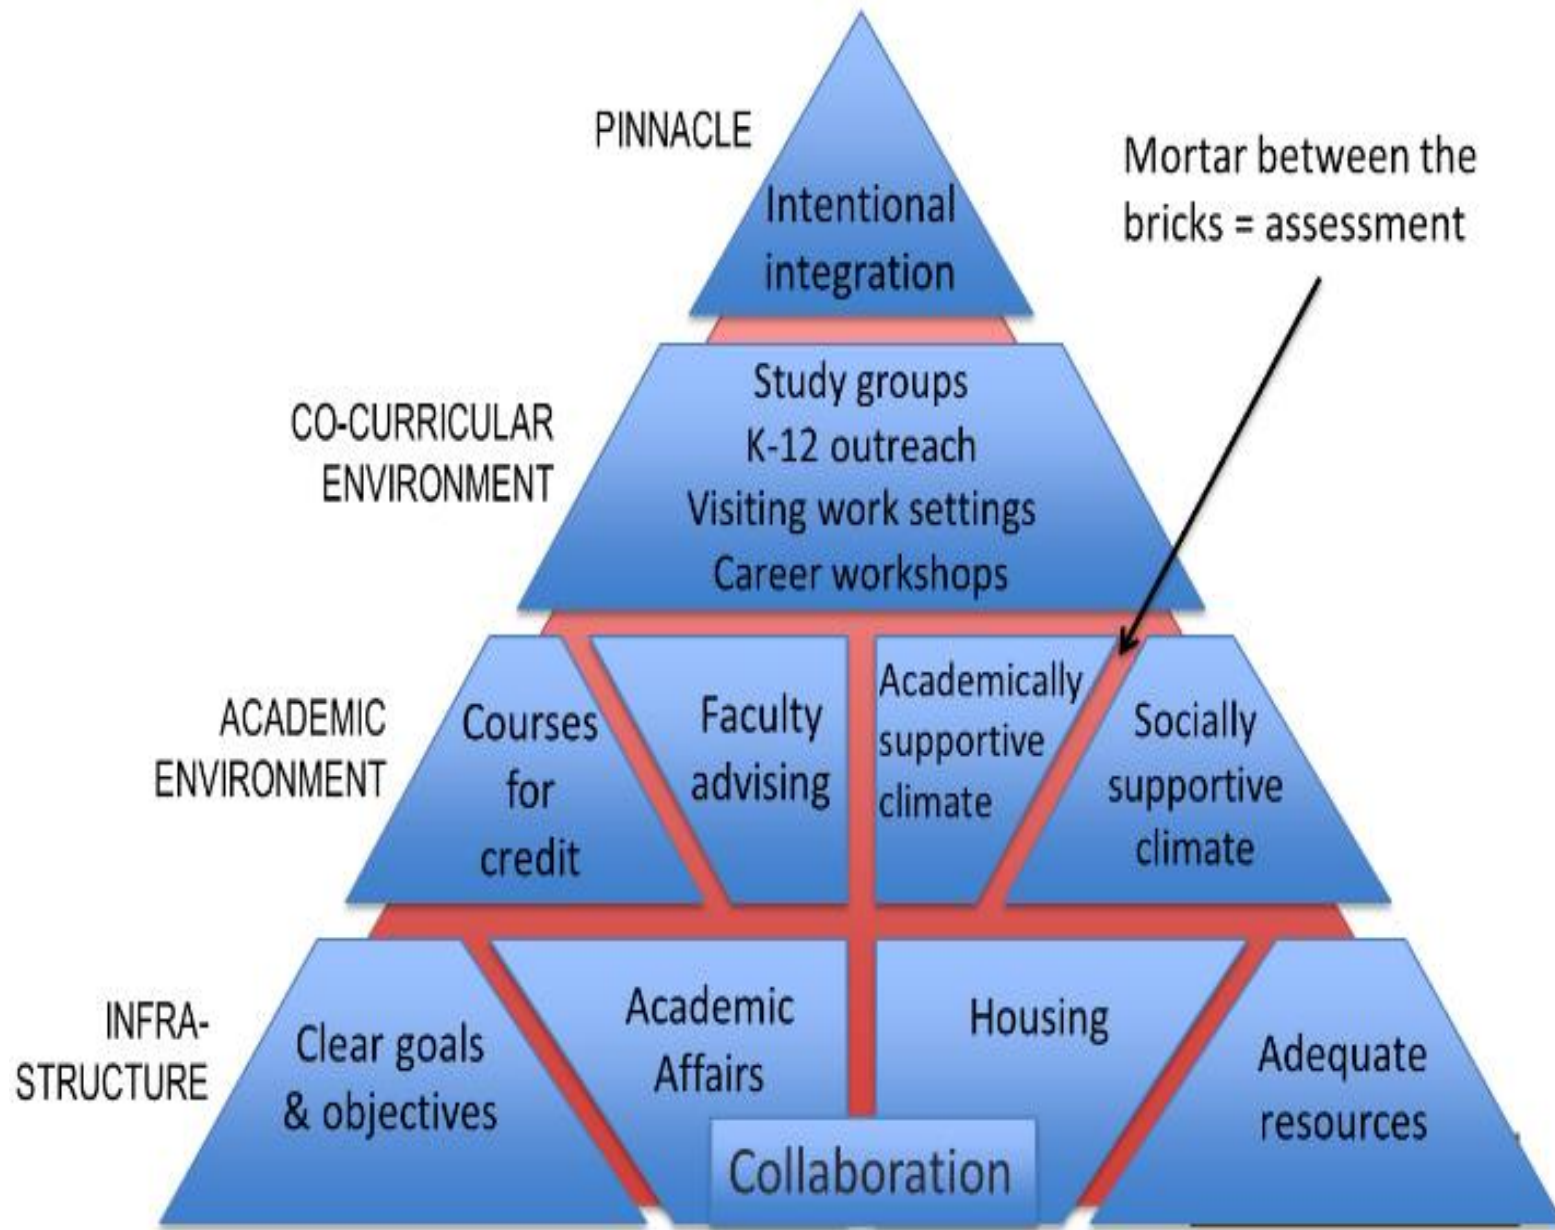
PINNACLE

Intentional integration

Mortar between the bricks = assessment

CO-CURRICULAR ENVIRONMENT

Study groups
K-12 outreach
Visiting work settings
Career workshops

ACADEMIC ENVIRONMENT

Courses for credit

Faculty advising

Academically supportive climate

Socially supportive climate

INFRA-STRUCTURE

Clear goals & objectives

Academic Affairs

Housing

Adequate resources

Collaboration